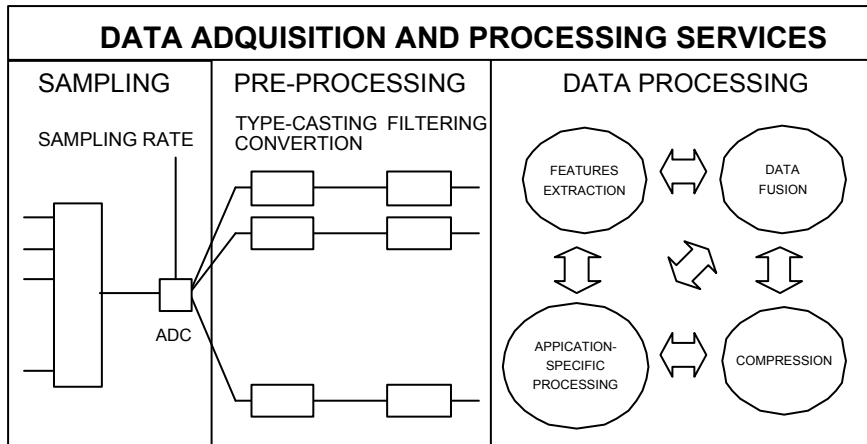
DATA ADQUISITION AND PROCESSING SERVICES

SAMPLING

SAMPLING RATE

ADC

PRE-PROCESSING

TYPE-CASTING FILTERING CONVERTION

DATA PROCESSING

FEATURES EXTRACTION

DATA FUSION

APPICATION-SPECIFIC PROCESSING

COMPRESSION